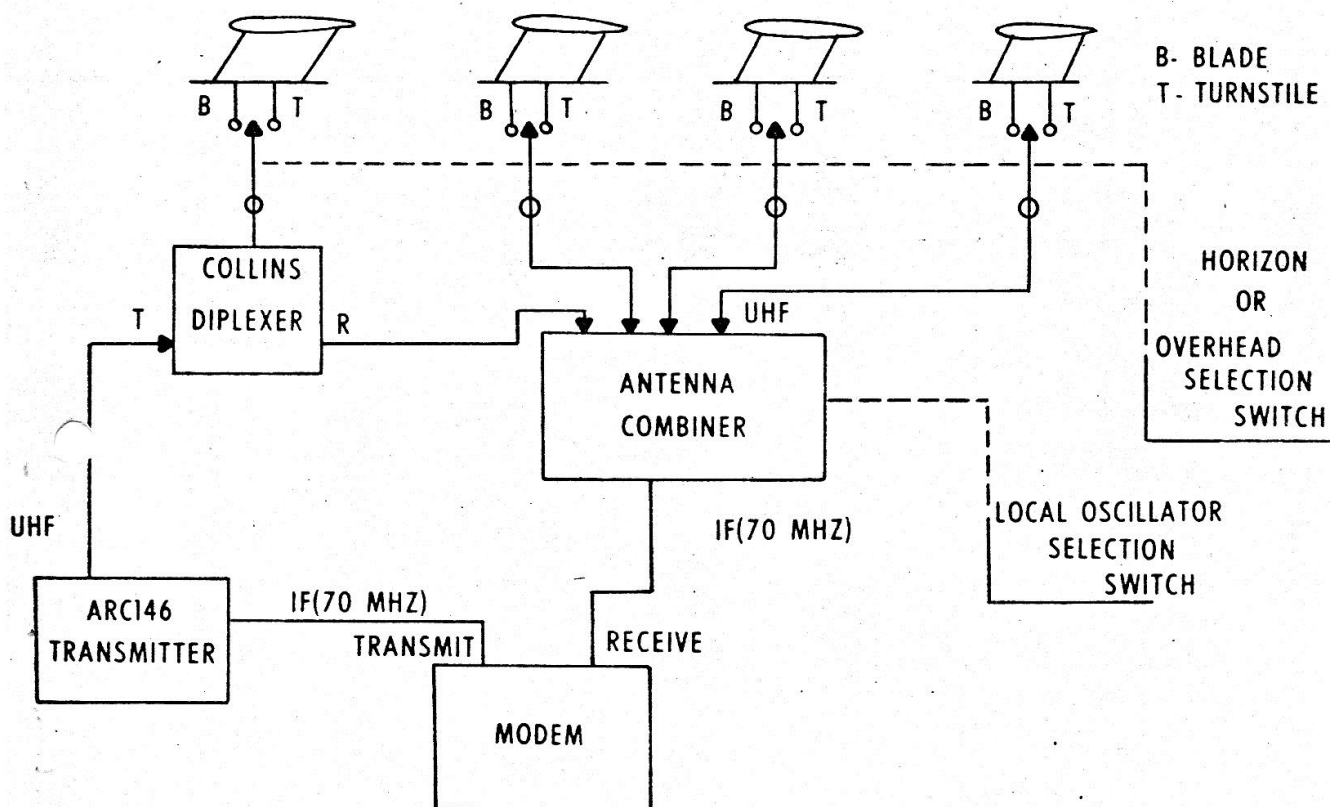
B- BLADE
T- TURNSTILE

B T
B T
B T
B T

COLLINS DIPLEXER

T

R

UHF

ANTENNA COMBINER

HORIZON OR OVERHEAD SELECTION SWITCH

UHF

IF(70 MHZ)

LOCAL OSCILLATOR SELECTION SWITCH

ARC146 TRANSMITTER

IF(70 MHZ)

TRANSMIT

RECEIVE

MODEM